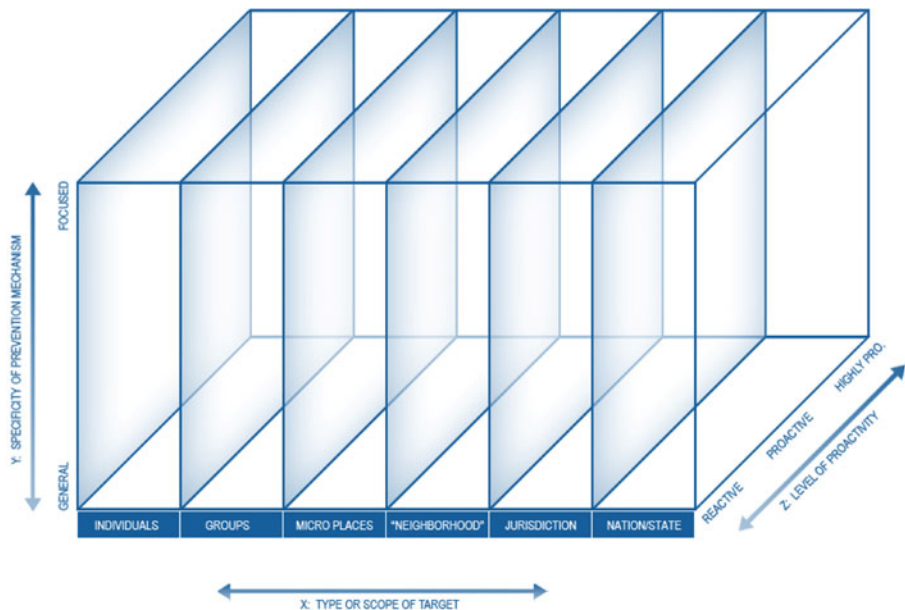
FOCUSED

Y: SPECIFICITY OF PREVENTION MECHANISM

GENERAL

INDIVIDUALS
GROUPS
MICRO PLACES
"NEIGHBORHOOD"
JURISDICTION
NATION/STATE

REACTIVE
PROACTIVE
HIGHLY PRO.

Z: LEVEL OF PROACTIVITY

X: TYPE OR SCOPE OF TARGET